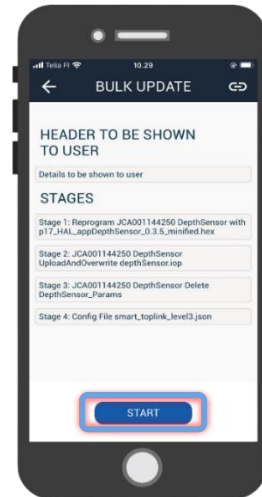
Telia FI 10.29

BULK UPDATE

HEADER TO BE SHOWN TO USER

Details to be shown to user

STAGES

Stage 1: Reprogram JCA001144250 DepthSensor with p17_HAL_appDepthSensor_0.3.5_minified.hex

Stage 2: JCA001144250 DepthSensor UploadAndOverwrite depthSensor.iop

Stage 3: JCA001144250 DepthSensor Delete DepthSensor_Params

Stage 4: Config File smart_toplink_level3.json

START